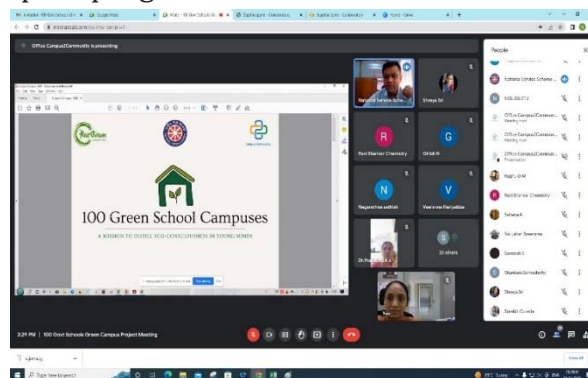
Office Campus|Community is presenting

100 Green School Campuses

A MISSION TO INSTILL ECO-CONSCIOUSNESS IN YOUNG MINDS

National Service Sche...

Shreya Sri

R

G

Ravi Shankar Chemistry

Girish N

N

V

Nagarathna ashok

Veerappa Parijatha

Dr. Nagarathna

10 others

You

3:29 PM | 100 Govt Schools Green Campus Project Meeting

People

Kottana Sangha Scheme...

Office Campus|Commun...

Office Campus|Commun...

Office Campus|Commun...

Ravi Shankar Chemistry

Sahana K

Shreya Sri

Sandhi Gowda

Type here to search